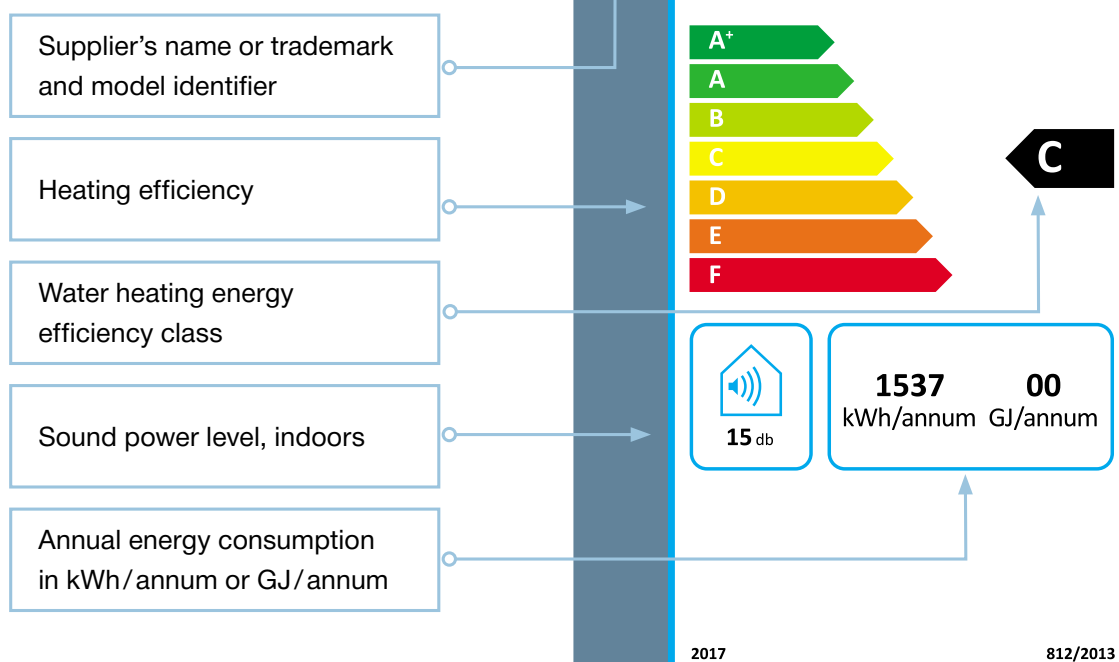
Supplier’s name or trademark and model identifier

Heating efficiency

Water heating energy efficiency class

Sound power level, indoors

Annual energy consumption in kWh/annum or GJ/annum

$A^+$
A
B
C
D
E
F

C

15 db

1537
kWh/annum

00
GJ/annum

2017

812/2013